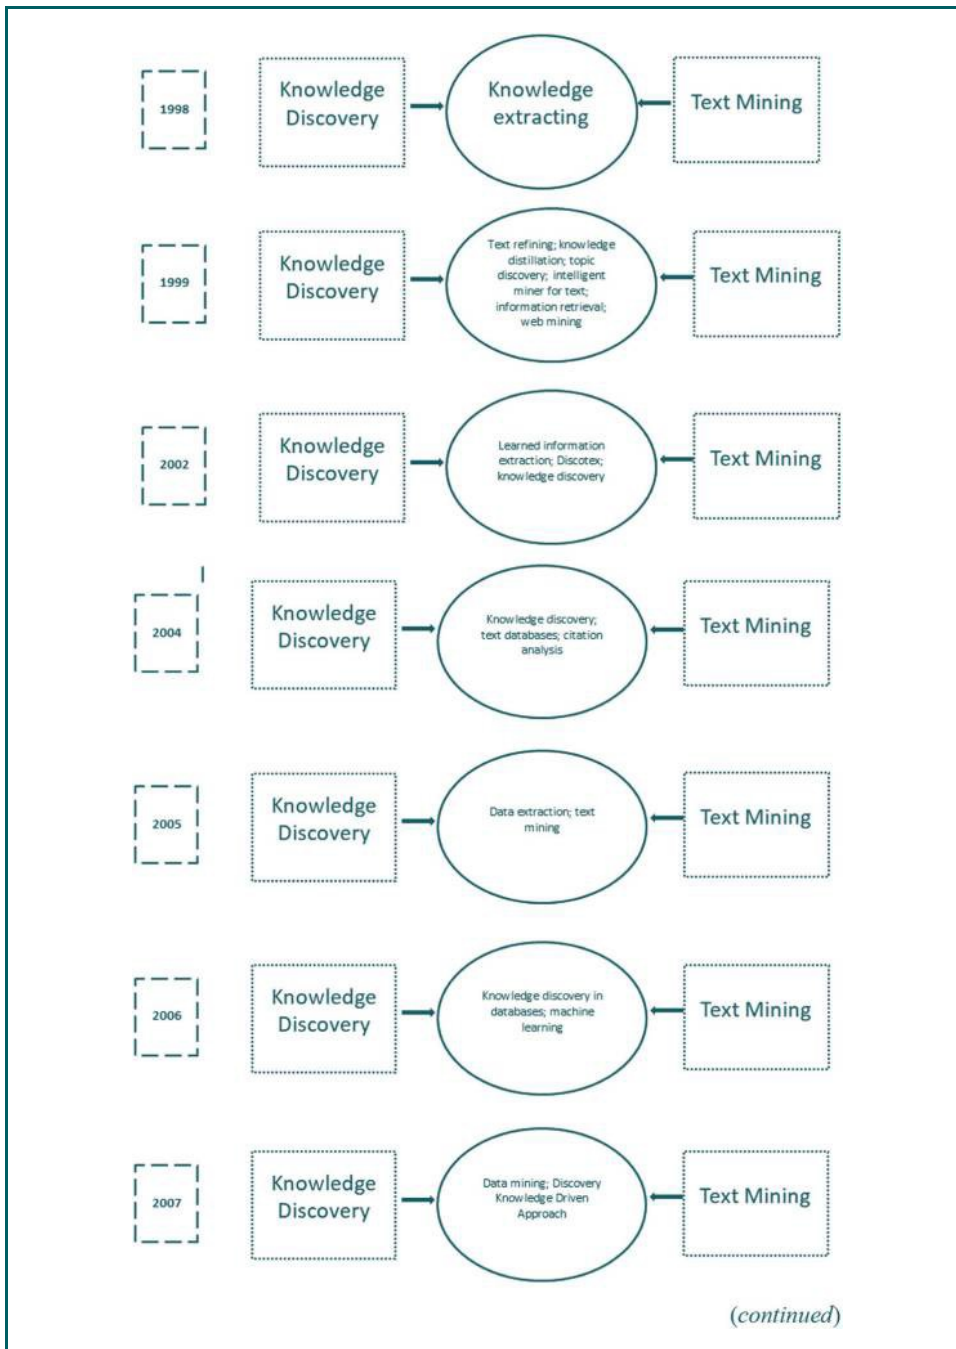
1998

Knowledge Discovery

Knowledge extracting

Text Mining

1999

Knowledge Discovery

Text refining; knowledge distillation; topic discovery; intelligent miner for text; information retrieval; web mining

Text Mining

2002

Knowledge Discovery

Learned information extraction; Discotex; knowledge discovery

Text Mining

2004

Knowledge Discovery

Knowledge discovery; text databases; citation analysis

Text Mining

2005

Knowledge Discovery

Data extraction; text mining

Text Mining

2006

Knowledge Discovery

Knowledge discovery in databases; machine learning

Text Mining

2007

Knowledge Discovery

Data mining; Discovery Knowledge Driven Approach

Text Mining

(continued)